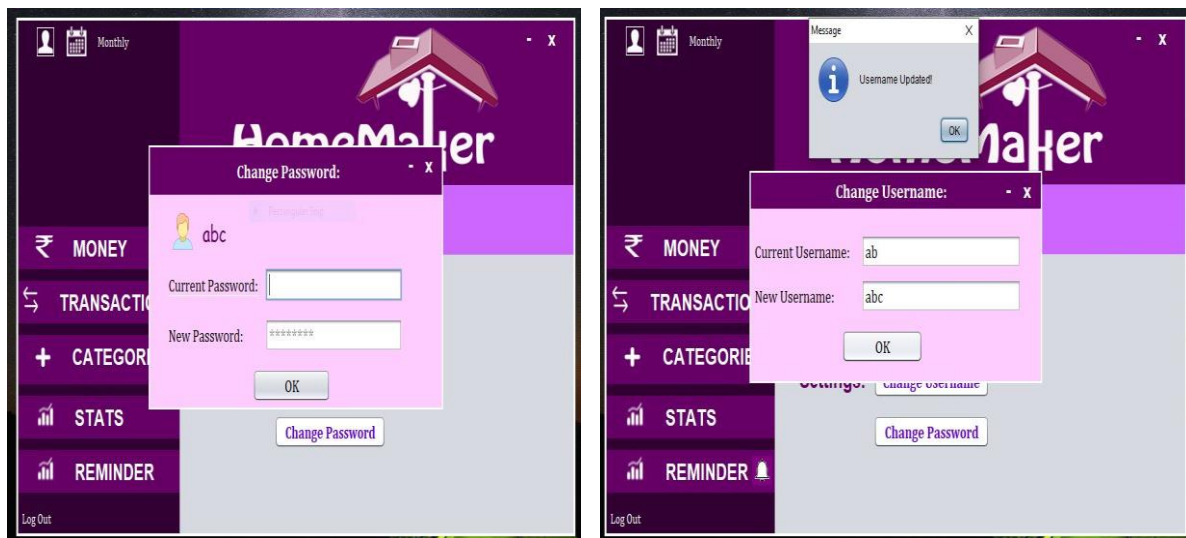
Monthly

- X

HomeMaker

Change Password:

- X

abc

Current Password:

New Password: ********

OK

₹ MONEY

TRANSACTIO

+ CATEGORI

STATS

REMINDER

Change Password

Log Out

Monthly

Message

X

Username Updated!

OK

- X

HomeMaker

Change Username:

- X

Current Username: ab

New Username: abc

OK

₹ MONEY

TRANSACTIO

+ CATEGORIE

Settings: Change Username

STATS

Change Password

REMINDER

Log Out